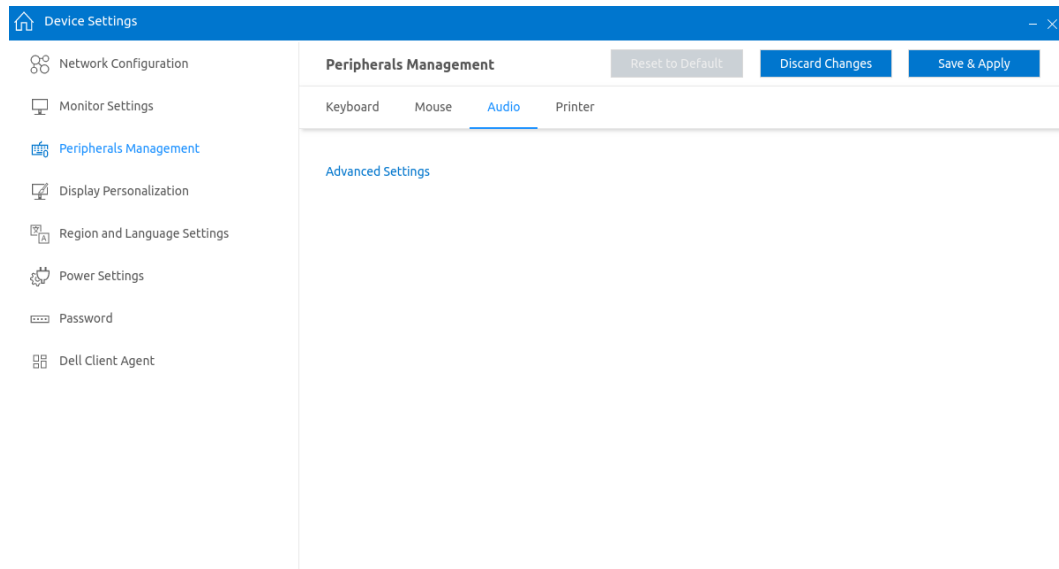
Device Settings

Network Configuration

Monitor Settings

Peripherals Management

Display Personalization

Region and Language Settings

Power Settings

Password

Dell Client Agent

Peripherals Management

Reset to Default

Discard Changes

Save & Apply

Keyboard Mouse Audio Printer

Advanced Settings